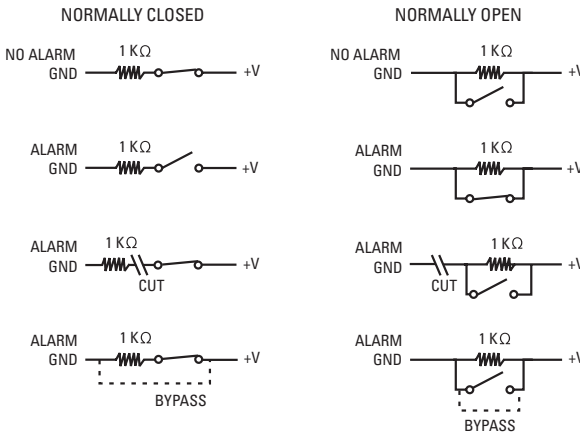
NORMALLY CLOSED

NO ALARM
GND
1 K$\Omega$
+V

ALARM
GND
1 K$\Omega$
+V

ALARM
GND
1 K$\Omega$
CUT
+V

ALARM
GND
1 K$\Omega$
+V
BYPASS

NORMALLY OPEN

NO ALARM
GND
1 K$\Omega$
+V

ALARM
GND
1 K$\Omega$
+V

ALARM
GND
1 K$\Omega$
CUT
+V

ALARM
GND
1 K$\Omega$
+V
BYPASS